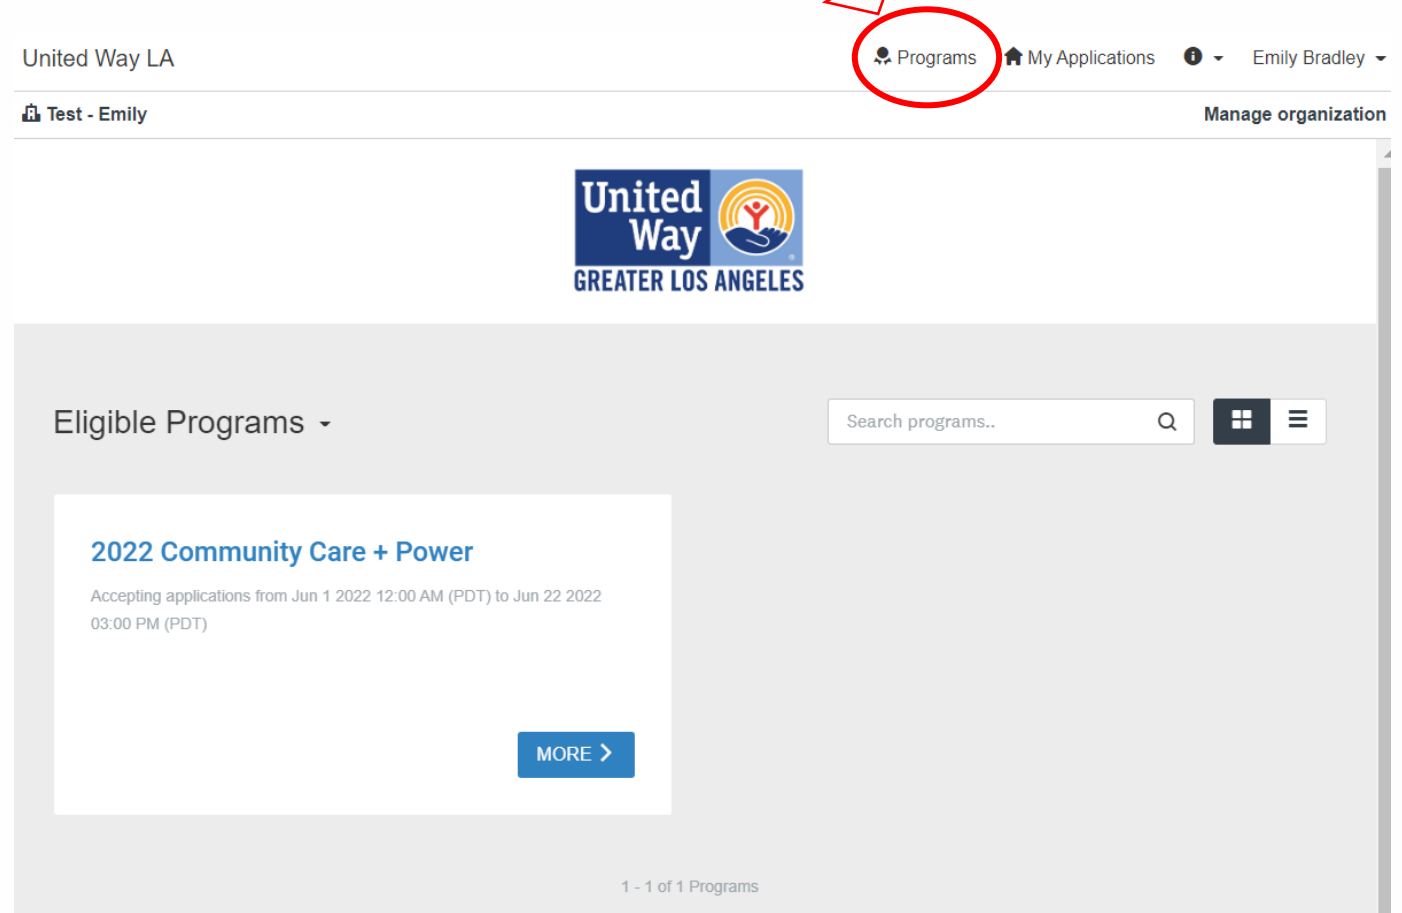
United Way LA

Programs My Applications Emily Bradley

Test - Emily

Manage organization

United Way
GREATER LOS ANGELES

Eligible Programs

Search programs..

2022 Community Care + Power

Accepting applications from Jun 1 2022 12:00 AM (PDT) to Jun 22 2022 03:00 PM (PDT)

MORE

1 - 1 of 1 Programs